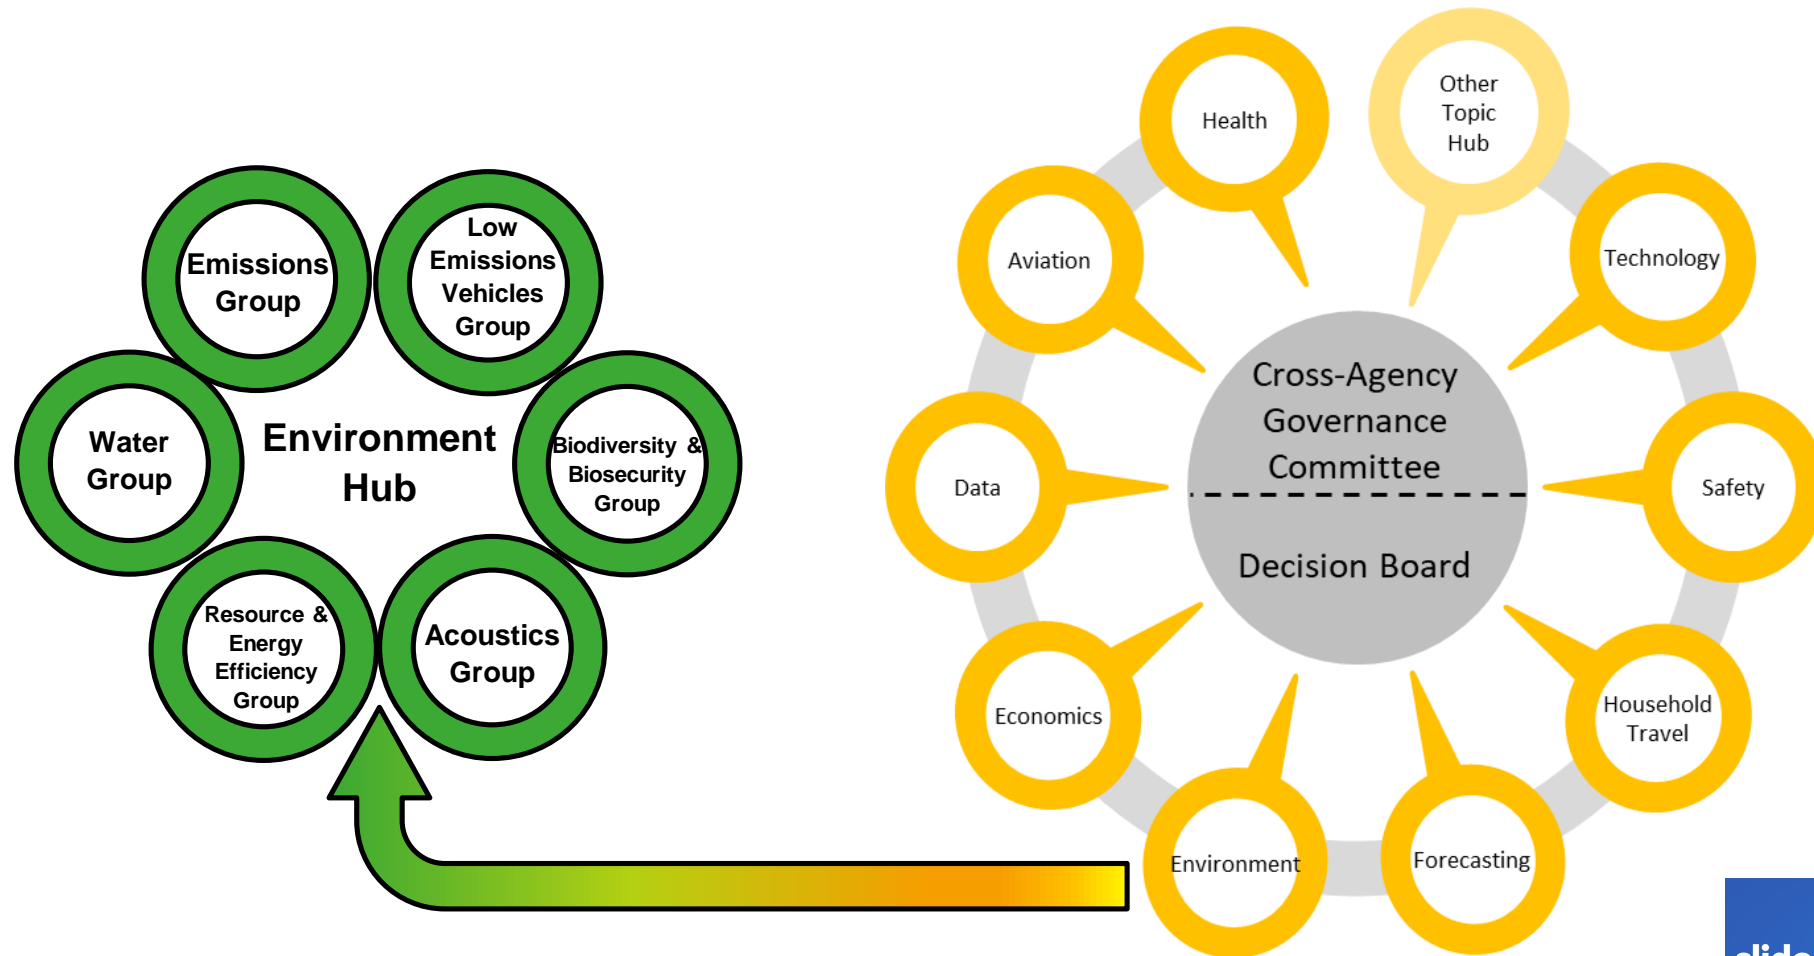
Emissions Group

Low Emissions Vehicles Group

Water Group

Environment Hub

Biodiversity & Biosecurity Group

Resource & Energy Efficiency Group

Acoustics Group

Health

Other Topic Hub

Aviation

Technology

Cross-Agency Governance Committee

Data

Safety

Decision Board

Economics

Household Travel

Environment

Forecasting

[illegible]